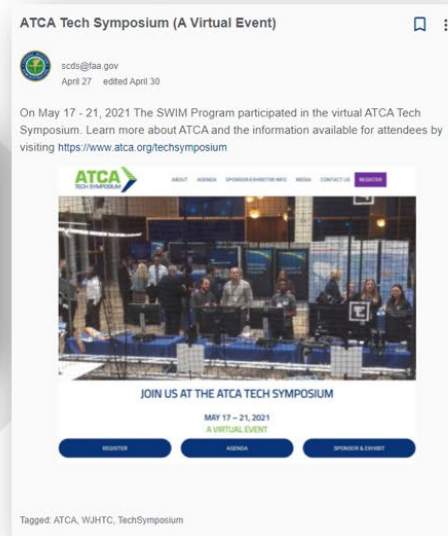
ATCA Tech Symposium (A Virtual Event)

scds@faa.gov
April 27 edited April 30

On May 17 - 21, 2021 The SWIM Program participated in the virtual ATCA Tech Symposium. Learn more about ATCA and the information available for attendees by visiting https://www.atca.org/techsymposium

ATCA TECH SYMPOSIUM

ABOUT AGENDA SPONSOR/EXHIBITOR INFO MEDIA CONTACT US REGISTER

JOIN US AT THE ATCA TECH SYMPOSIUM

MAY 17 – 21, 2021
A VIRTUAL EVENT

REGISTER AGENDA SPONSOR & EXHIBIT

Tagged: ATCA, WJHTC, TechSymposium